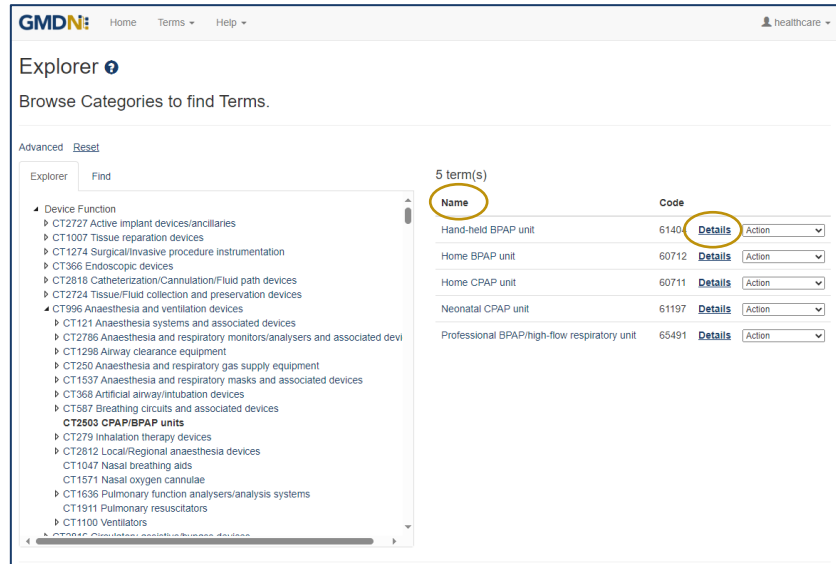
GMDN Home Terms ▾ Help ▾ healthcare ▾

Explorer

Browse Categories to find Terms.

Advanced Reset

Explorer Find

Device Function
CT2727 Active implant devices/ancillaries
CT1007 Tissue reparation devices
CT1274 Surgical/Invasive procedure instrumentation
CT366 Endoscopic devices
CT2818 Catheterization/Cannulation/Fluid path devices
CT2724 Tissue/Fluid collection and preservation devices
CT996 Anaesthesia and ventilation devices
CT121 Anaesthesia systems and associated devices
CT2786 Anaesthesia and respiratory monitors/analysers and associated devi
CT1298 Airway clearance equipment
CT250 Anaesthesia and respiratory gas supply equipment
CT1537 Anaesthesia and respiratory masks and associated devices
CT368 Artificial airway/intubation devices
CT587 Breathing circuits and associated devices
CT2503 CPAP/BPAP units
CT279 Inhalation therapy devices
CT2812 Local/Regional anaesthesia devices
CT1047 Nasal breathing aids
CT1571 Nasal oxygen cannulae
CT1636 Pulmonary function analysers/analysis systems
CT1911 Pulmonary resuscitators
CT1100 Ventilators
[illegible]

5 term(s)

| Name | Code | | |
|---|---|---|---|
| Hand-held BPAP unit | 61404 | Details | Action |
| Home BPAP unit | 60712 | Details | Action |
| Home CPAP unit | 60711 | Details | Action |
| Neonatal CPAP unit | 61197 | Details | Action |
| Professional BPAP/high-flow respiratory unit | 65491 | Details | Action |